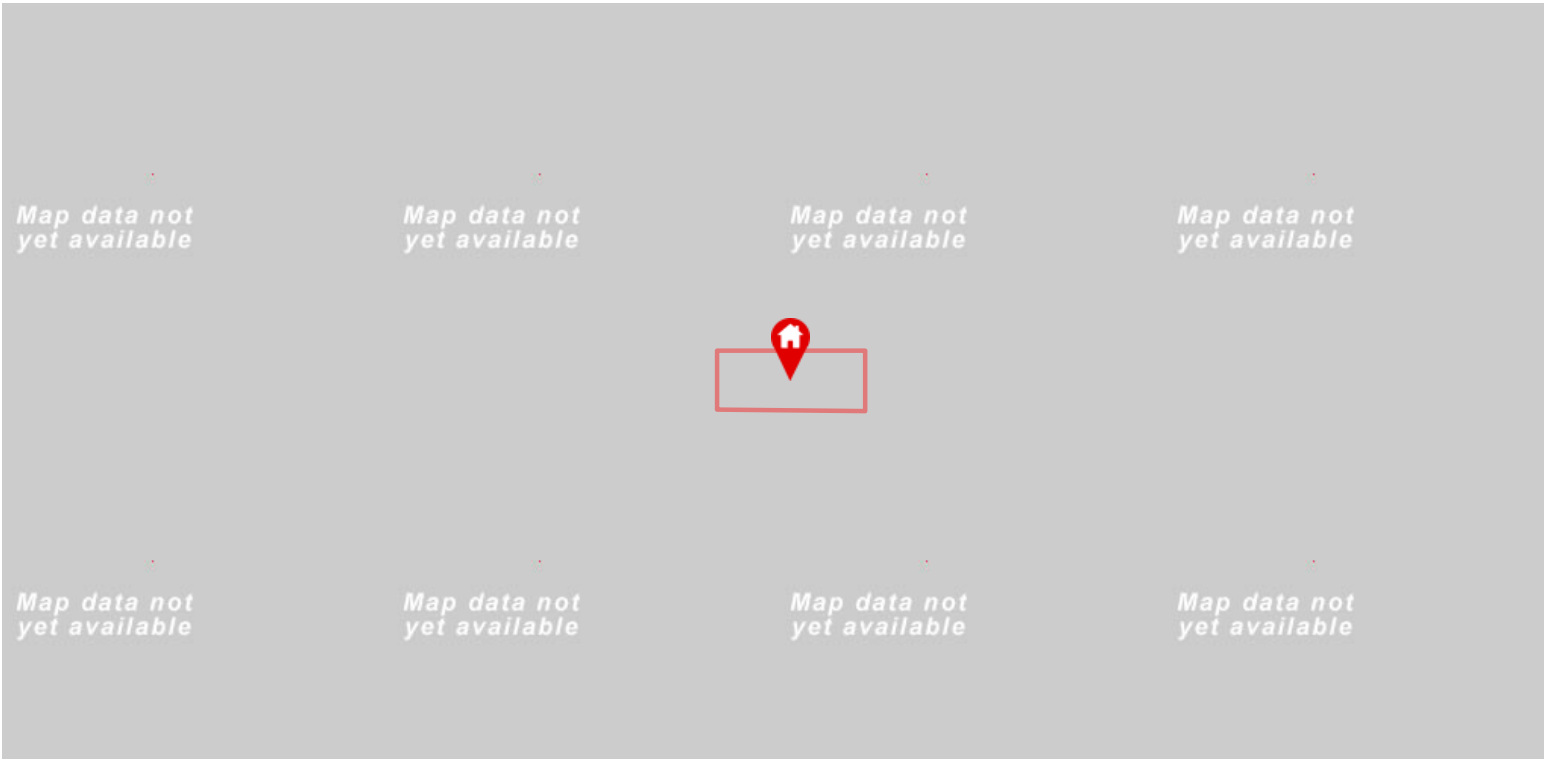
Map data not yet available

Map data not yet available

Map data not yet available

Map data not yet available

Map data not yet available

Map data not yet available

Map data not yet available

Map data not yet available